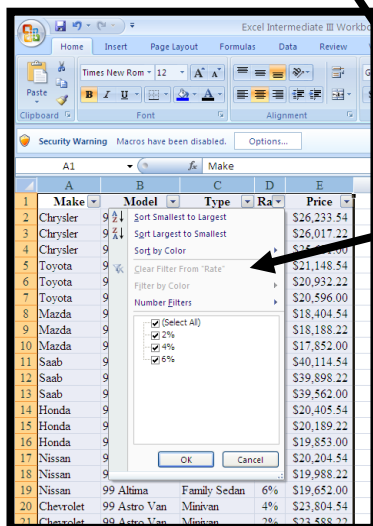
Excel Intermediate III Workbo

Home Insert Page Layout Formulas Data Review

Paste

Times New Rom 12

B I U

Clipboard Font Alignment

Security Warning Macros have been disabled. Options...

A1 $f_x$ Make

| | A | B | C | D | E |
|---|---|---|---|---|---|
| 1 | Make | Model | Type | Ra | Price |
| 2 | Chrysler | 9 | | | $26,233.54 |
| 3 | Chrysler | 9 | | | $26,017.22 |
| 4 | Chrysler | 9 | | | $2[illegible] |
| 5 | Toyota | 9 | | | $21,148.54 |
| 6 | Toyota | 9 | | | $20,932.22 |
| 7 | Toyota | 9 | | | $20,596.00 |
| 8 | Mazda | 9 | | | $18,404.54 |
| 9 | Mazda | 9 | | | $18,188.22 |
| 10 | Mazda | 9 | | | $17,852.00 |
| 11 | Saab | 9 | | | $40,114.54 |
| 12 | Saab | 9 | | | $39,898.22 |
| 13 | Saab | 9 | | | $39,562.00 |
| 14 | Honda | 9 | | | $20,405.54 |
| 15 | Honda | 9 | | | $20,189.22 |
| 16 | Honda | 9 | | | $19,853.00 |
| 17 | Nissan | 9 | | | $20,204.54 |
| 18 | Nissan | 9 | | | $19,988.22 |
| 19 | Nissan | 99 Altima | Family Sedan | 6% | $19,652.00 |
| 20 | Chevrolet | 99 Astro Van | Minivan | 2% | $23,804.54 |
| 21 | Chevrolet | 99 Astro Van | Minivan | 4% | $23,588.22 |

Sort Smallest to Largest
Sort Largest to Smallest
Sort by Color
Clear Filter From "Rate"
Filter by Color
Number Filters
(Select All)
2%
4%
6%
OK Cancel